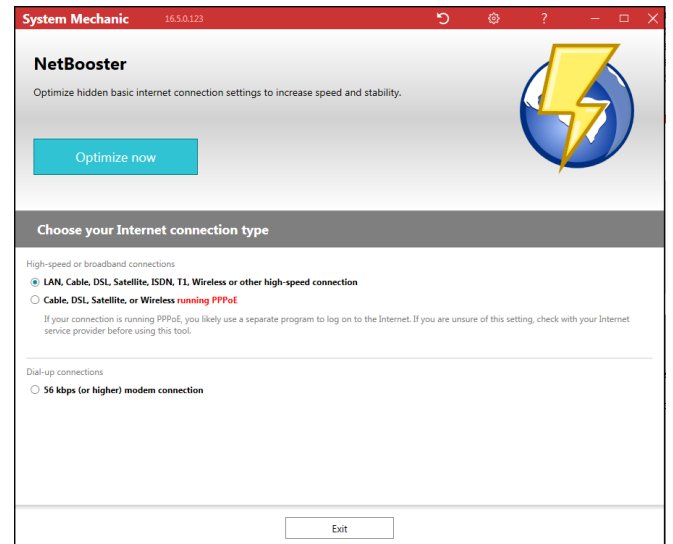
System Mechanic 16.5.0.123

?

NetBooster

Optimize hidden basic internet connection settings to increase speed and stability.

Optimize now

Choose your Internet connection type

High-speed or broadband connections

LAN, Cable, DSL, Satellite, ISDN, T1, Wireless or other high-speed connection

Cable, DSL, Satellite, or Wireless running PPPoE

If your connection is running PPPoE, you likely use a separate program to log on to the Internet. If you are unsure of this setting, check with your Internet service provider before using this tool.

Dial-up connections

56 kbps (or higher) modem connection

Exit